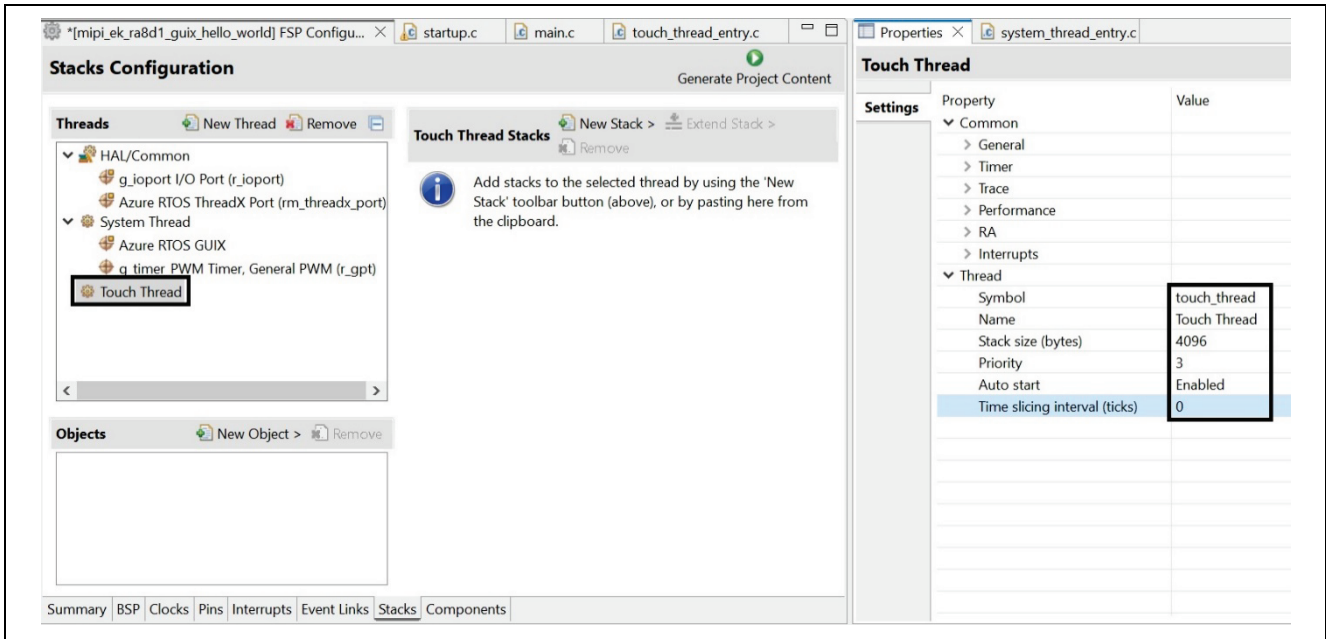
*[mipi_ek_ra8d1_guix_hello_world] FSP Configu... × startup.c main.c touch_thread_entry.c

Stacks Configuration

Generate Project Content

Threads New Thread Remove

HAL/Common
g_ioport I/O Port (r_ioport)
Azure RTOS ThreadX Port (rm_threadx_port)
System Thread
Azure RTOS GUIX
g_timer PWM Timer, General PWM (r_gpt)
Touch Thread

Touch Thread Stacks New Stack > Extend Stack > Remove

Add stacks to the selected thread by using the 'New Stack' toolbar button (above), or by pasting here from the clipboard.

Objects New Object > Remove

Summary BSP Clocks Pins Interrupts Event Links Stacks Components

Properties × system_thread_entry.c

Touch Thread

Settings

| Property | Value |
|---|---|
| Common | |
| General | |
| Timer | |
| Trace | |
| Performance | |
| RA | |
| Interrupts | |
| Thread | |
| Symbol | touch_thread |
| Name | Touch Thread |
| Stack size (bytes) | 4096 |
| Priority | 3 |
| Auto start | Enabled |
| Time slicing interval (ticks) | 0 |